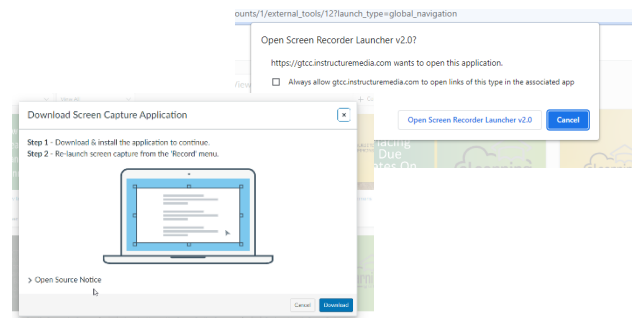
ounts/1/external_tools/12?launch_type=global_navigation

Open Screen Recorder Launcher v2.0?

https://gtcc.instructuremedia.com wants to open this application.

Always allow gtcc.instructuremedia.com to open links of this type in the associated app

Open Screen Recorder Launcher v2.0

Cancel

Download Screen Capture Application

×

Step 1 - Download & install the application to continue.
Step 2 - Re-launch screen capture from the 'Record' menu.

> Open Source Notice

Cancel

Download